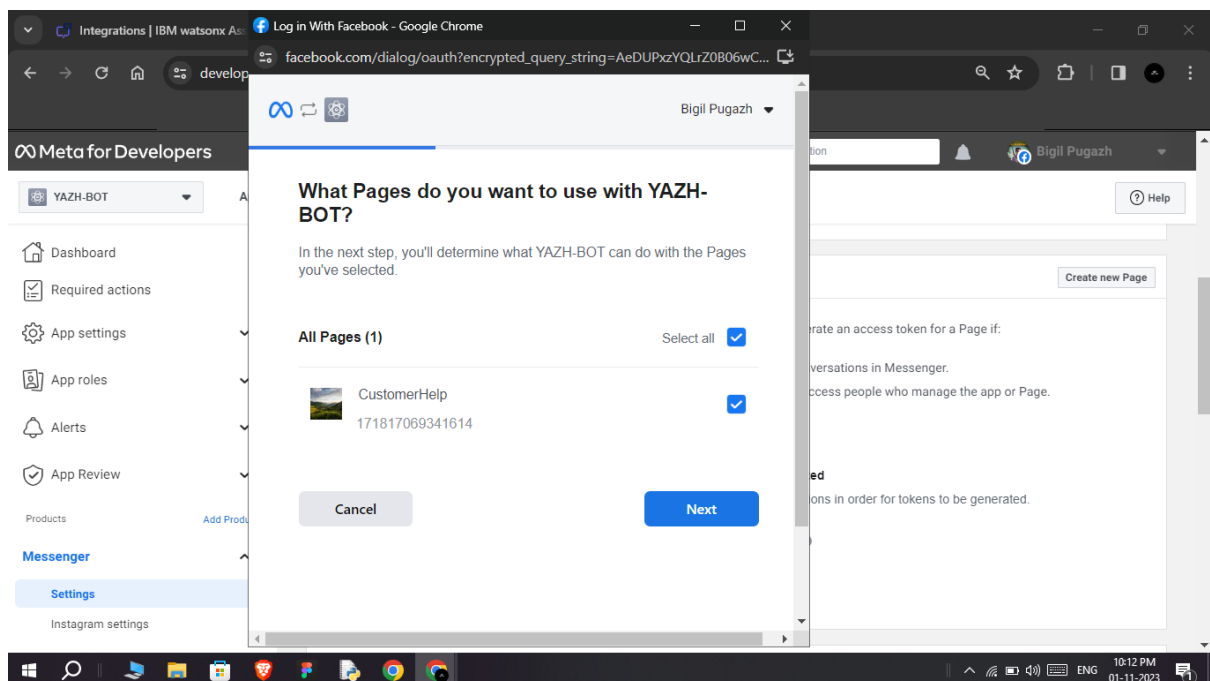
Integrations | IBM watsonx As

Log in With Facebook - Google Chrome

facebook.com/dialog/oauth?encrypted_query_string=AeDUPxzYQLrZ0B06wC...

develop

Meta for Developers

YAZH-BOT

Bigil Pugazh

Help

Dashboard

Required actions

App settings

App roles

Alerts

App Review

Products

Add Produ

Messenger

Settings

Instagram settings

Bigil Pugazh

What Pages do you want to use with YAZH-BOT?

In the next step, you'll determine what YAZH-BOT can do with the Pages you've selected.

All Pages (1)

Select all

CustomerHelp

171817069341614

Cancel

Next

Create new Page

rate an access token for a Page if:

versations in Messenger.

ccess people who manage the app or Page.

ed

ons in order for tokens to be generated.

ENG

10:12 PM

01-11-2023